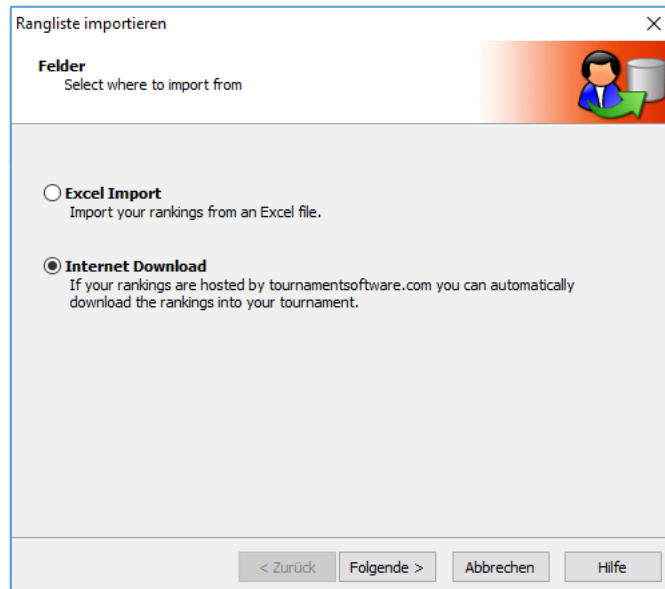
Rangliste importieren

Felder
Select where to import from

Excel Import
Import your rankings from an Excel file.

Internet Download
If your rankings are hosted by tournamentsoftware.com you can automatically download the rankings into your tournament.

< Zurück
Folgende >
Abbrechen
Hilfe